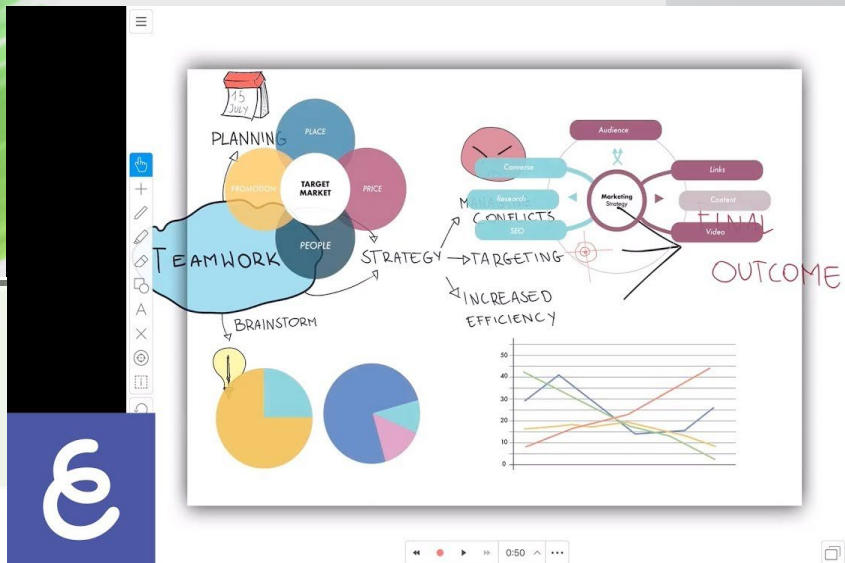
15
JULY

PLANNING

PLACE

PROMOTION

TARGET MARKET

PRICE

PEOPLE

TEAMWORK

STRATEGY

TARGETING

INCREASED EFFICIENCY

BRAINSTORM

Audience

Convince

Research

SEO

Marketing Strategy

Links

Content

Video

MANAGE CONFLICTS

FINAL

OUTCOME

50
40
30
20
10
0

0:50